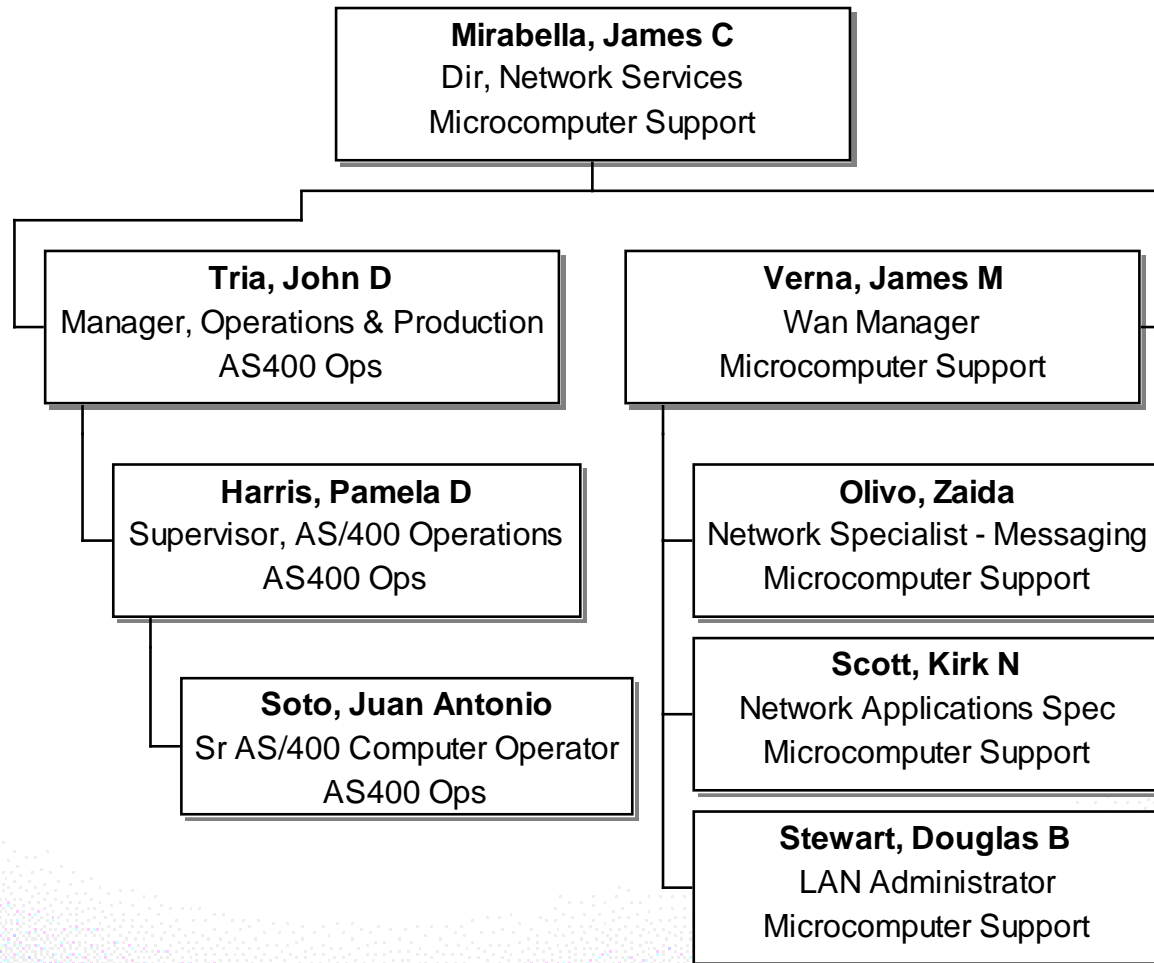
**Mirabella, James C**
Dir, Network Services
Microcomputer Support

**Tria, John D**
Manager, Operations & Production
AS400 Ops

**Harris, Pamela D**
Supervisor, AS/400 Operations
AS400 Ops

**Soto, Juan Antonio**
Sr AS/400 Computer Operator
AS400 Ops

**Verna, James M**
Wan Manager
Microcomputer Support

**Olivo, Zaida**
Network Specialist - Messaging
Microcomputer Support

**Scott, Kirk N**
Network Applications Spec
Microcomputer Support

**Stewart, Douglas B**
LAN Administrator
Microcomputer Support